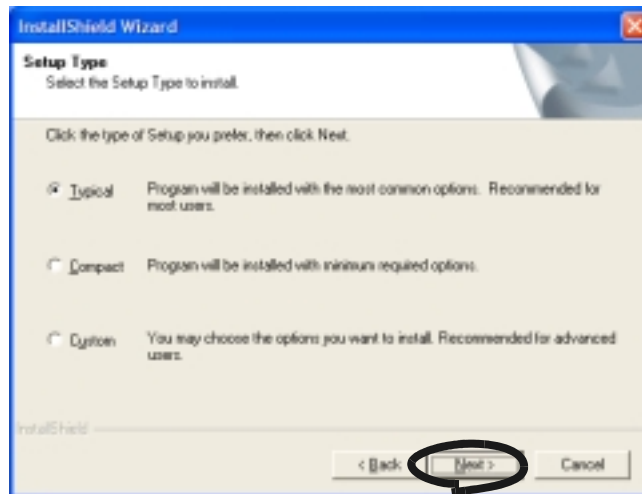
InstallShield Wizard

Setup Type
Select the Setup Type to install.

Click the type of Setup you prefer, then click Next.

Typical Program will be installed with the most common options. Recommended for most users.

Compact Program will be installed with minimum required options.

Custom You may choose the options you want to install. Recommended for advanced users.

InstallShield

< Back Next > Cancel